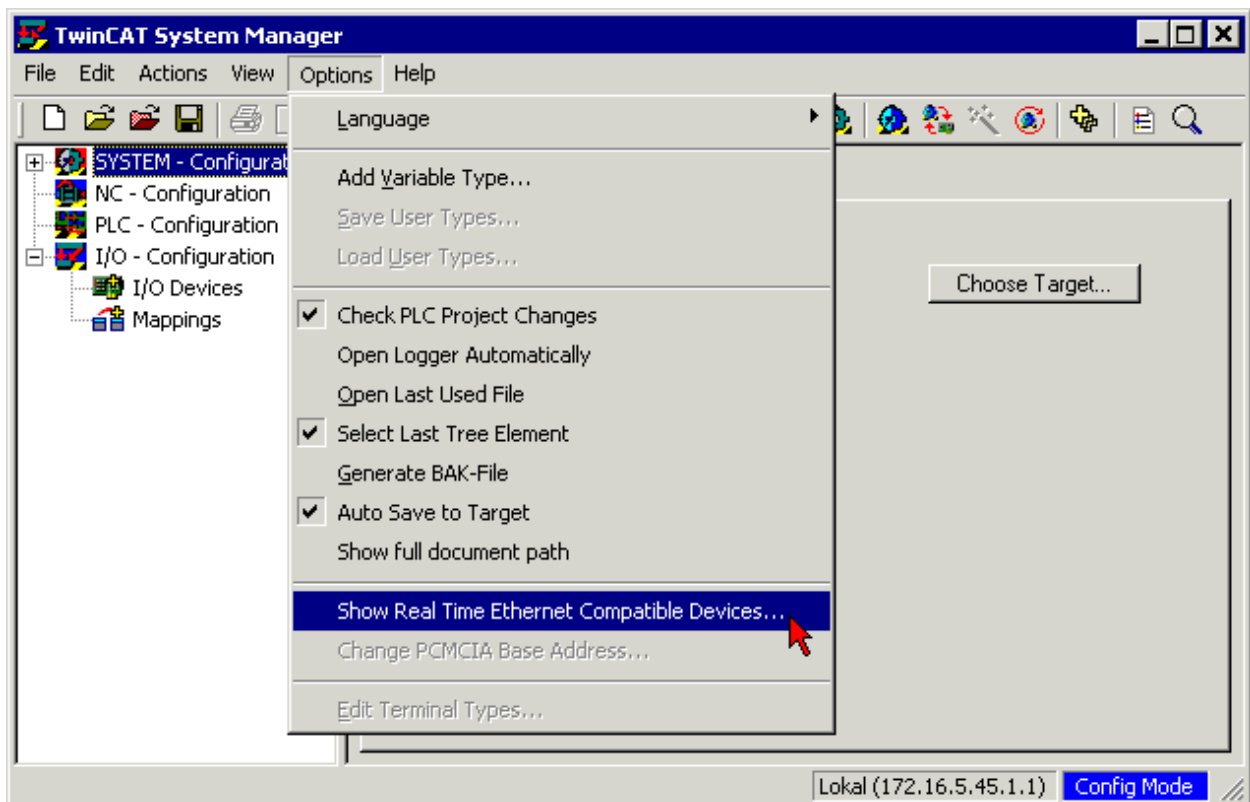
TwinCAT System Manager

File Edit Actions View Options Help

SYSTEM - Configurat
NC - Configuration
PLC - Configuration
I/O - Configuration
I/O Devices
Mappings

Language
Add Variable Type...
Save User Types...
Load User Types...
Check PLC Project Changes
Open Logger Automatically
Open Last Used File
Select Last Tree Element
Generate BAK-File
Auto Save to Target
Show full document path
Show Real Time Ethernet Compatible Devices...
Change PCMCIA Base Address...
Edit Terminal Types...

Choose Target...

Lokal (172.16.5.45.1.1) Config Mode